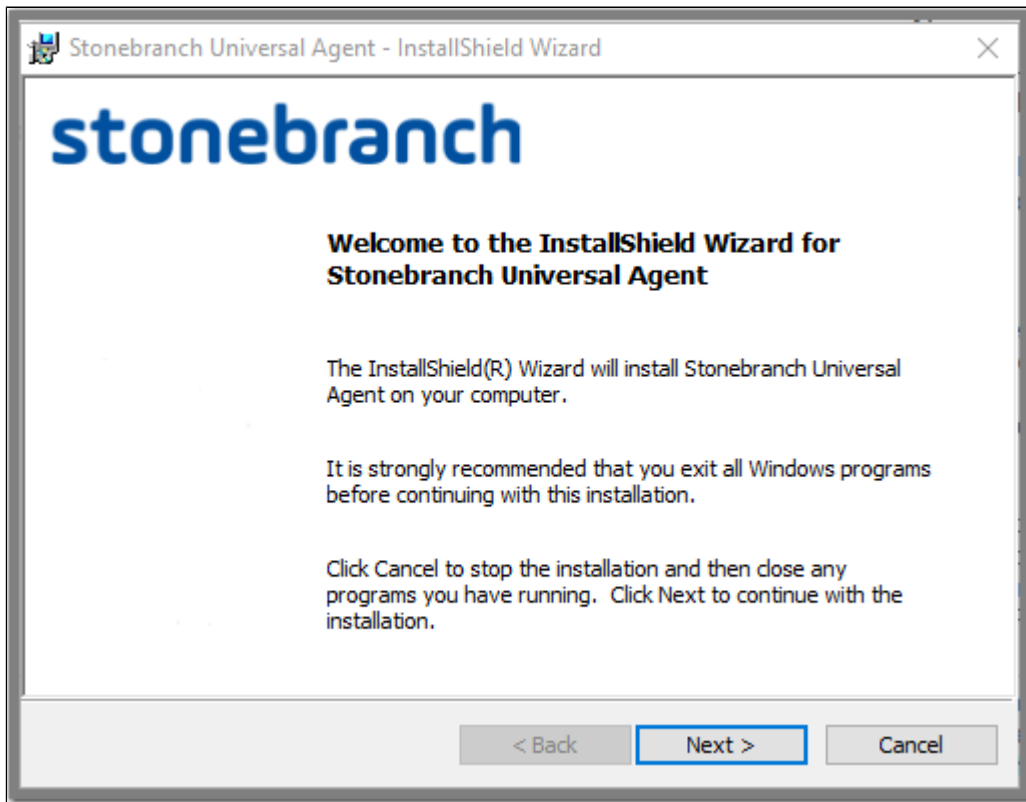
Stonebranch Universal Agent - InstallShield Wizard

stonebranch

Welcome to the InstallShield Wizard for Stonebranch Universal Agent

The InstallShield(R) Wizard will install Stonebranch Universal Agent on your computer.

It is strongly recommended that you exit all Windows programs before continuing with this installation.

Click Cancel to stop the installation and then close any programs you have running. Click Next to continue with the installation.

< Back Next > Cancel